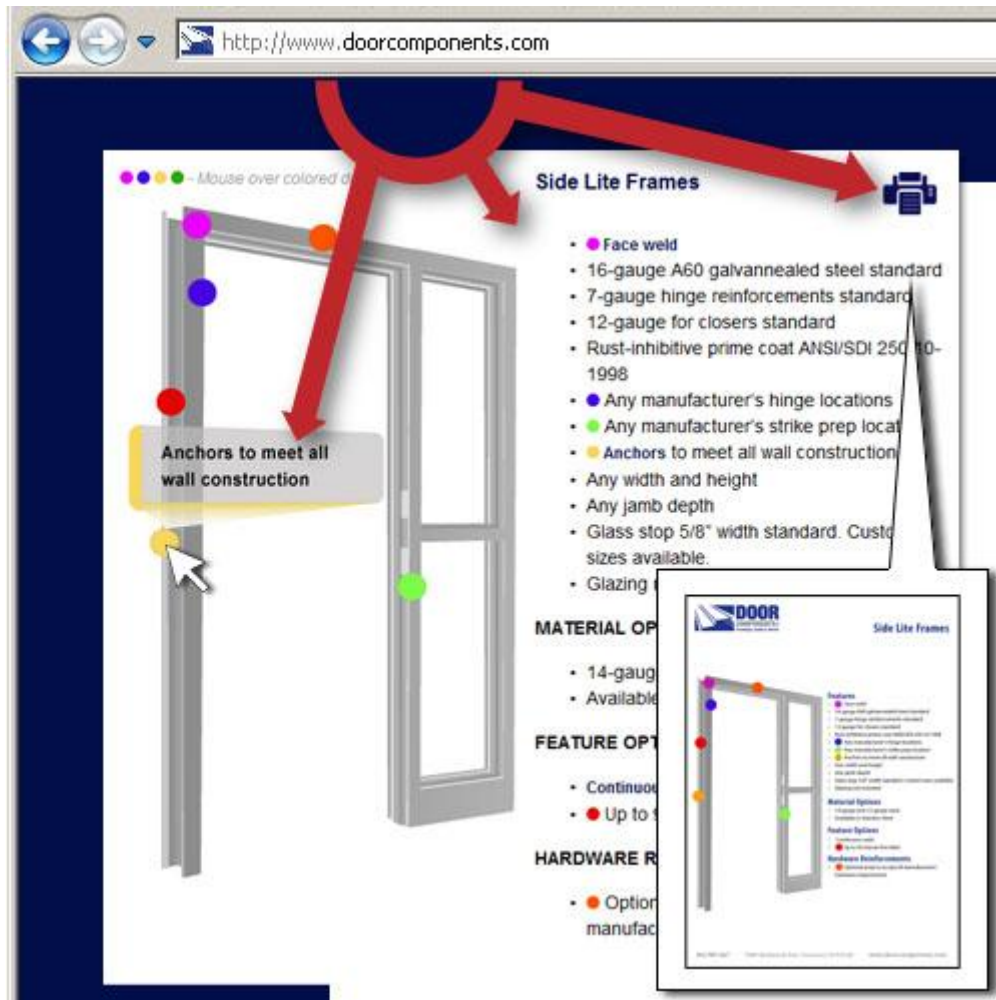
http://www.doorcomponents.com

- Mouse over colored d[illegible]

Anchors to meet all wall construction

Side Lite Frames

- Face weld
- 16-gauge A60 galvannealed steel standard
- 7-gauge hinge reinforcements standard
- 12-gauge for closers standard
- Rust-inhibitive prime coat ANSI/SDI 250.10-1998
- Any manufacturer's hinge locations
- Any manufacturer's strike prep locat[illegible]
- Anchors to meet all wall construction
- Any width and height
- Any jamb depth
- Glass stop 5/8" width standard. Custo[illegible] sizes available.
- Glazing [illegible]

MATERIAL OP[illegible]

- 14-gaug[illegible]
- Available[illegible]

FEATURE OPT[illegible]

- Continuo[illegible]
- Up to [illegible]

HARDWARE R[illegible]

- Option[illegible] manufac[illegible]

DOOR COMPONENTS

Side Lite Frames

Features

Material Options

Feature Options

Hardware Reinforcements